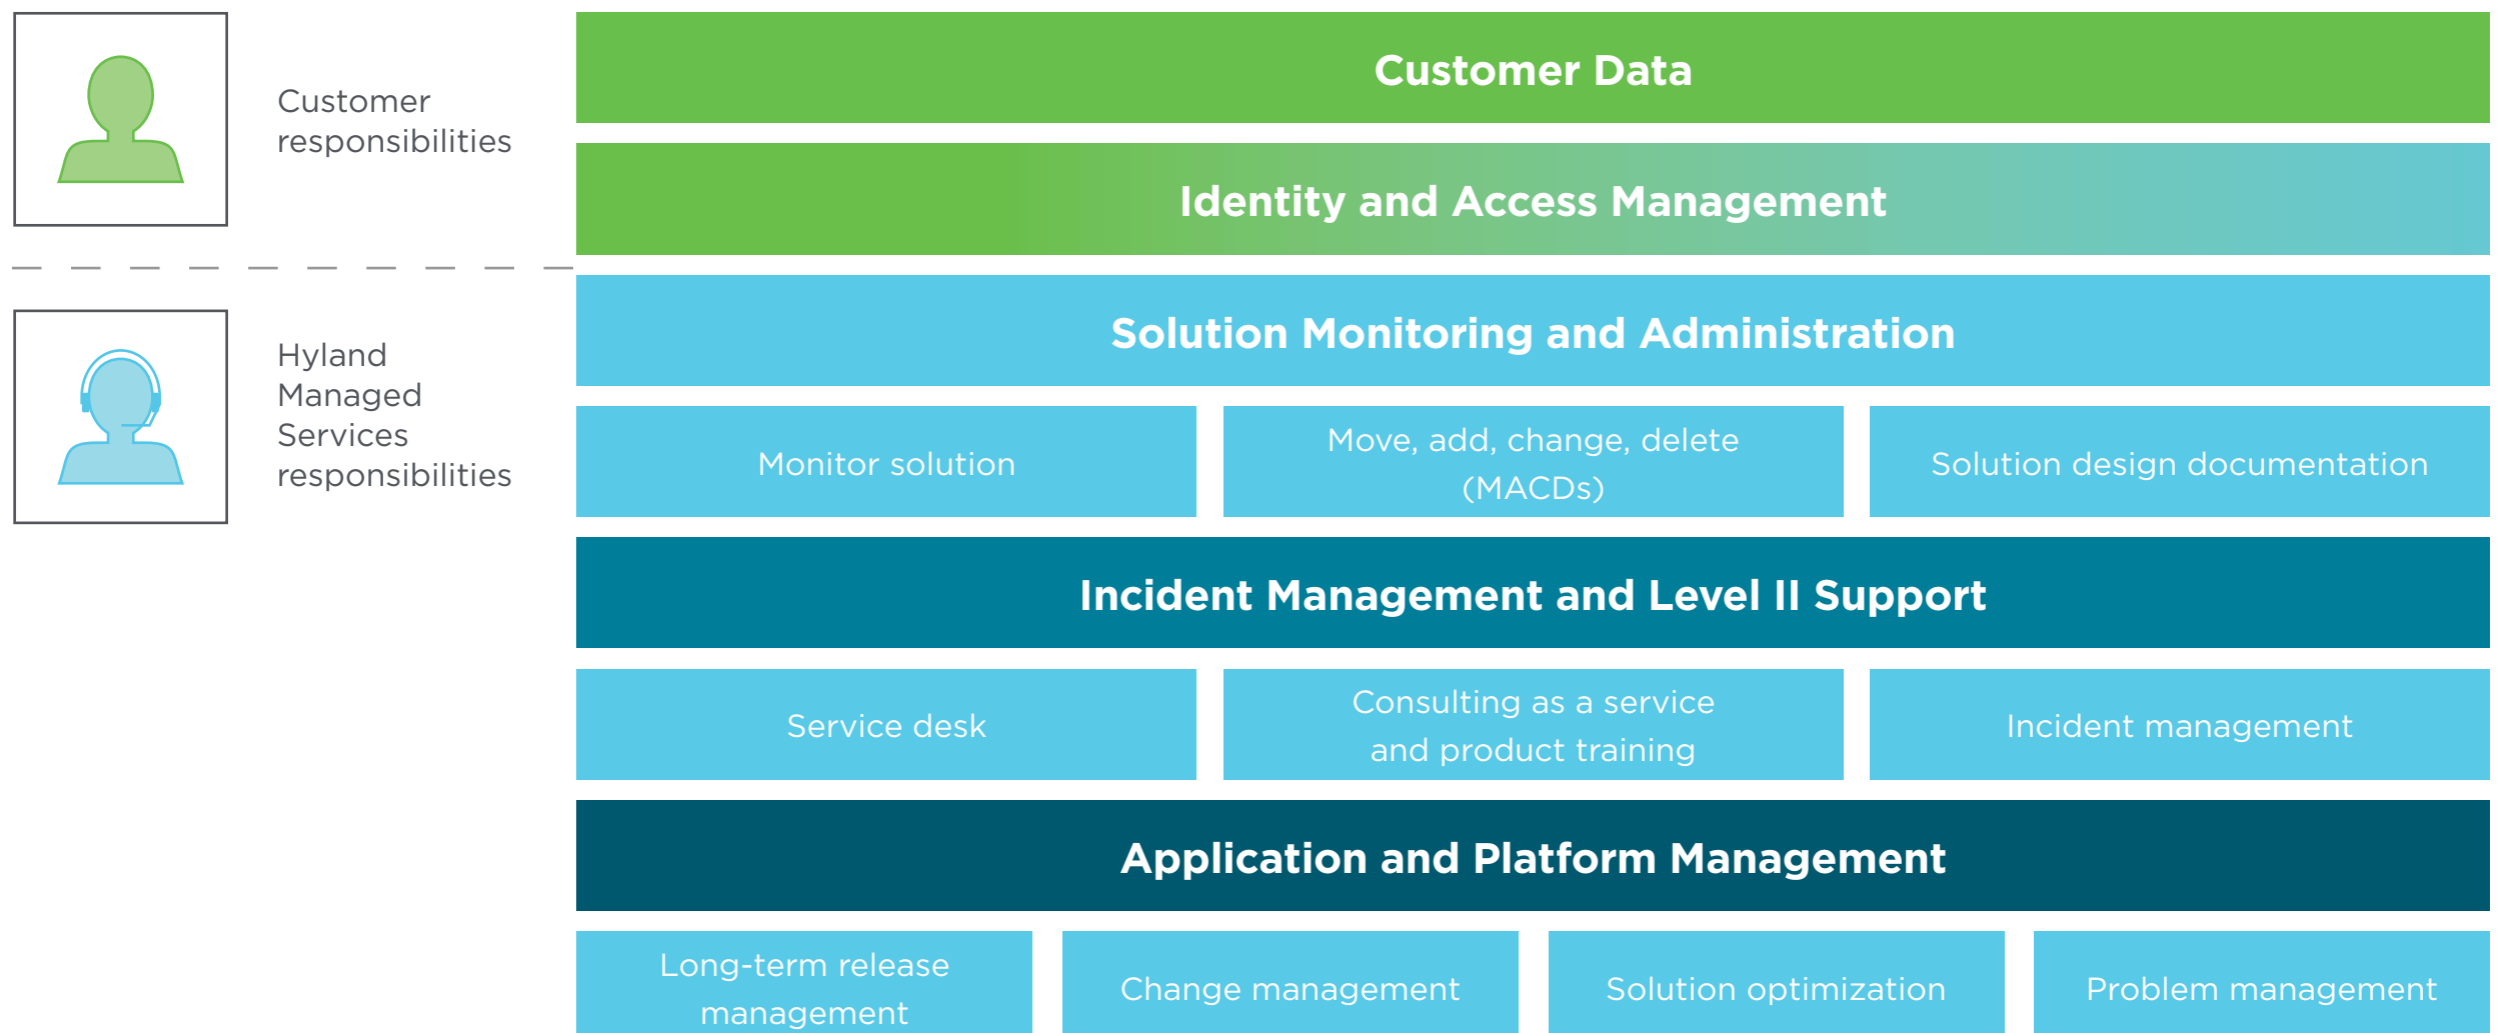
Customer responsibilities

Hyland Managed Services responsibilities

Customer Data

Identity and Access Management

Solution Monitoring and Administration

Monitor solution

Move, add, change, delete (MACDs)

Solution design documentation

Incident Management and Level II Support

Service desk

Consulting as a service and product training

Incident management

Application and Platform Management

Long-term release management

Change management

Solution optimization

Problem management